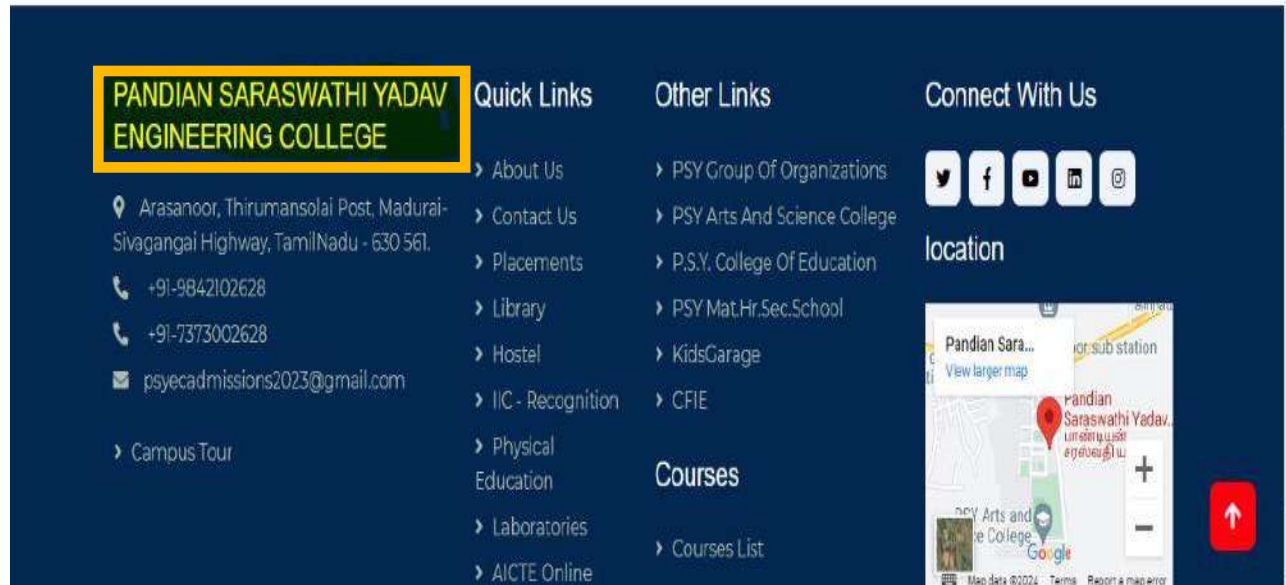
PANDIAN SARASWATHI YADAV ENGINEERING COLLEGE

Arasanoor, Thirumansolai Post, Madurai-Sivagangai Highway, TamilNadu - 630 561.

+91-9842102628

+91-7373002628

psyecadmissions2023@gmail.com

Campus Tour

Quick Links

About Us

Contact Us

Placements

Library

Hostel

IIC - Recognition

Physical Education

Laboratories

AICTE Online

Other Links

PSY Group Of Organizations

PSY Arts And Science College

P.S.Y. College Of Education

PSY Mat.Hr.Sec.School

KidsGarage

CFIE

Courses

Courses List

Connect With Us

location

Pandian Sara...
View larger map

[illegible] sub station

Pandian Saraswathi Yadav...

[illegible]

PSY Arts and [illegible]ce College

Google

Map data ©2024 Terms Report a map error